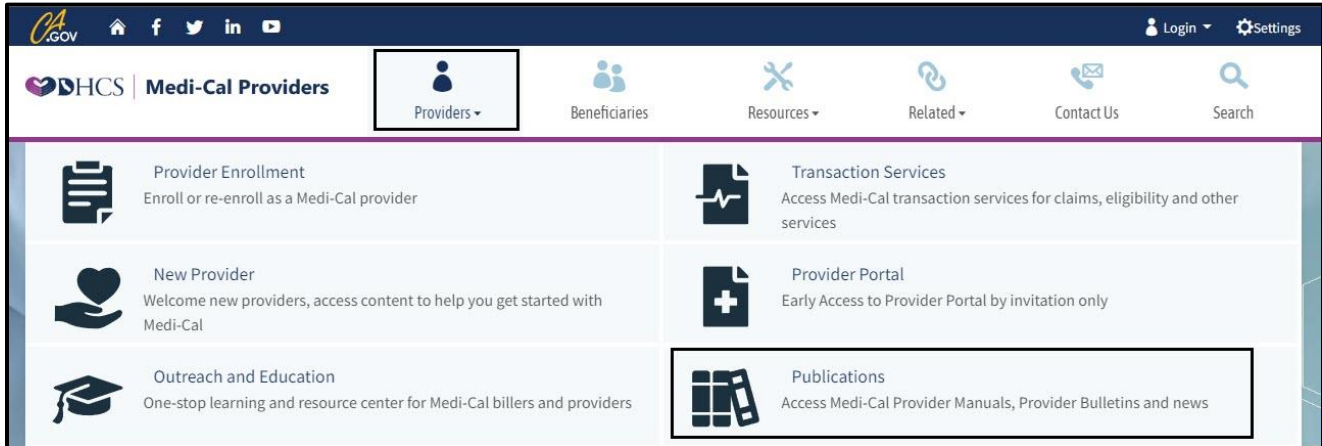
CA.GOV

Login ▾ Settings

DHCS | Medi-Cal Providers

Providers ▾

Beneficiaries

Resources ▾

Related ▾

Contact Us

Search

Provider Enrollment
Enroll or re-enroll as a Medi-Cal provider

Transaction Services
Access Medi-Cal transaction services for claims, eligibility and other services

New Provider
Welcome new providers, access content to help you get started with Medi-Cal

Provider Portal
Early Access to Provider Portal by invitation only

Outreach and Education
One-stop learning and resource center for Medi-Cal billers and providers

Publications
Access Medi-Cal Provider Manuals, Provider Bulletins and news